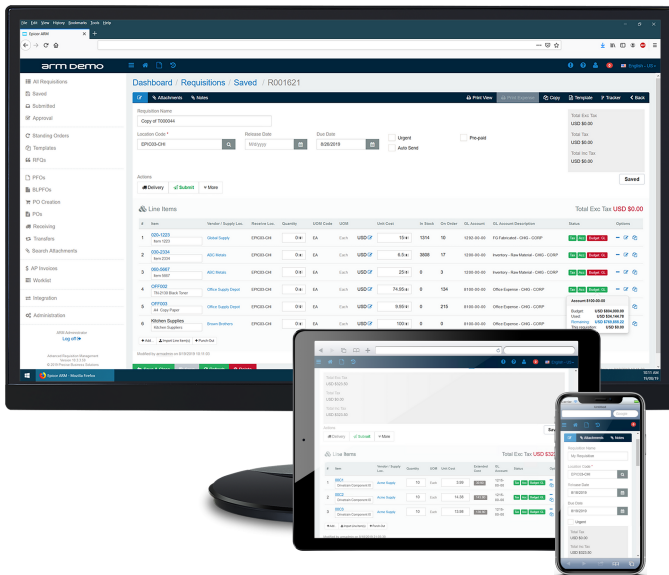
File Edit View History Bookmarks Tools Help

Epicor ARM

arm DEMO

English - US

All Requisitions
Saved
Submitted
Approval
Standing Orders
Templates
RFQs
PFOs
BLPFOs
PO Creation
POs
Receiving
Transfers
Search Attachments
AP Invoices
Worklist
Integration
Administration

ARM Administrator
Log off

Dashboard / Requisitions / Saved / R001621

Attachments Notes Print View Print Expanded Copy Template Tracker Back

Requisition Name
Copy of T000044

Location Code *
EPIC03-CHI

Release Date
Mm/yyyy

Due Date
8/28/2019

Urgent
Auto Send
Pre-paid

Total Exc Tax
USD $0.00
Total Tax
USD $0.00
Total Inc Tax
USD $0.00

Saved

Actions
Delivery Submit More

Line Items

Total Exc Tax USD $0.00

| # | Item | Vendor / Supply Loc. | Receive Loc. | Quantity | UOM Code | UOM | Unit Cost | In Stock | On Order | GL Account | GL Account Description | Status | Options |
|---|---|---|---|---|---|---|---|---|---|---|---|---|---|
| 1 | 020-1223 Item 1223 | Global Supply | EPIC03-CHI | 0 | EA | Each | USD 15 | 1314 | 10 | 1250-00-00 | FG Fabricated - CHG - CORP | | |
| 2 | 020-2234 Item 2234 | ABC Metals | EPIC03-CHI | 0 | EA | Each | USD 6.5 | 3666 | 17 | 1250-00-00 | Inventory - Raw Material - CHG - CORP | | |
| 3 | 060-5667 Item 5667 | ABC Metals | EPIC03-CHI | 0 | EA | Each | USD 25 | 0 | 3 | 1250-00-00 | Inventory - Raw Material - CHG - CORP | | |
| 4 | OFF002 TN-2120 Black Toner | Office Supply Depot | EPIC03-CHI | 0 | EA | Each | USD 74.05 | 0 | 134 | 6100-00-00 | Office Expense - CHG - CORP | | |
| 5 | OFF003 A4 Copy Paper | Office Supply Depot | EPIC03-CHI | 0 | EA | Each | USD 9.65 | 0 | 215 | 6100-00-00 | Office Expense - CHG - CORP | | |
| 6 | Kitchen Supplies Kitchen Supplies | Brown Brothers | EPIC03-CHI | 100 | EA | Each | USD 0 | | | 6100-00-00 | Office Expense - CHG - CORP | | |

Account 6100-00-00
Budget USD $804,000.00
Used USD $24,164.78
Remaining USD $779,835.22

Add Import Line Item(s) Punch Out

Epicor ARM - Mozilla Firefox

Delivery Submit More

Line Items

Total Exc Tax USD $32

Requisition Name
Attachments Notes
Location Code
Release Date
Due Date
Urgent
Total Tax
USD $0.00